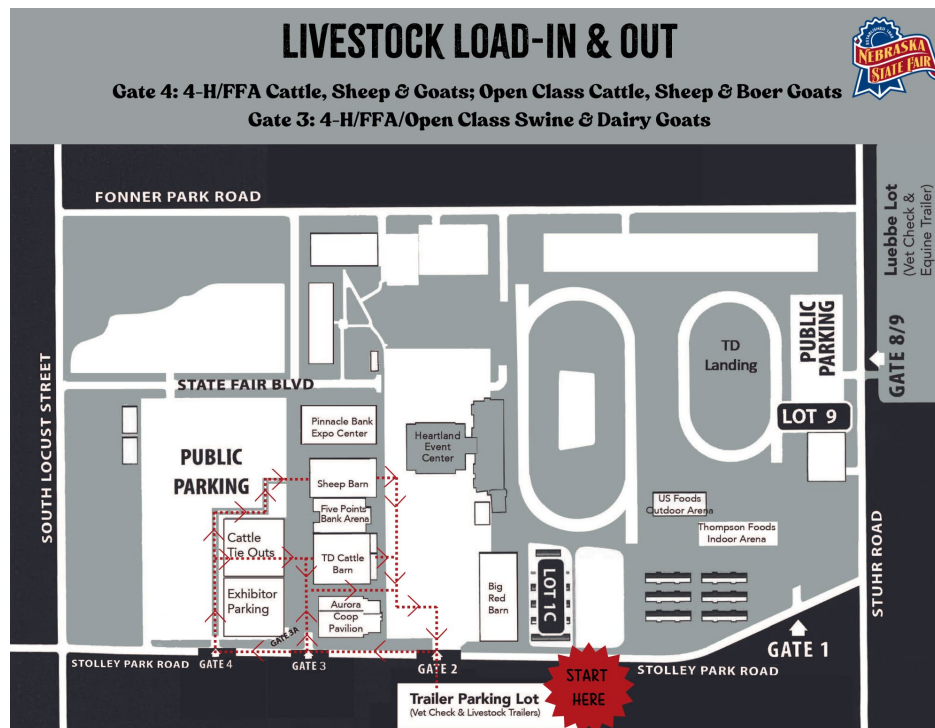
LIVESTOCK LOAD-IN & OUT

NEBRASKA STATE FAIR

Gate 4: 4-H/FFA Cattle, Sheep & Goats; Open Class Cattle, Sheep & Boer Goats
Gate 3: 4-H/FFA/Open Class Swine & Dairy Goats

FONNER PARK ROAD

Luebbe Lot (Vet Check & Equine Trailer)

PUBLIC PARKING

GATE 8/9

TD Landing

LOT 9

STATE FAIR BLVD

SOUTH LOCUST STREET

Pinnacle Bank Expo Center

Heartland Event Center

PUBLIC PARKING

Sheep Barn

Five Points Bank Arena

Cattle Tie Outs

TD Cattle Barn

Exhibitor Parking

Aurora Coop Pavilion

Big Red Barn

LOT 1C

US Foods Outdoor Arena

Thompson Foods Indoor Arena

STUHR ROAD

GATE 3A

STOLLEY PARK ROAD GATE 4 GATE 3 GATE 2

START HERE

STOLLEY PARK ROAD

GATE 1

Trailer Parking Lot
(Vet Check & Livestock Trailers)